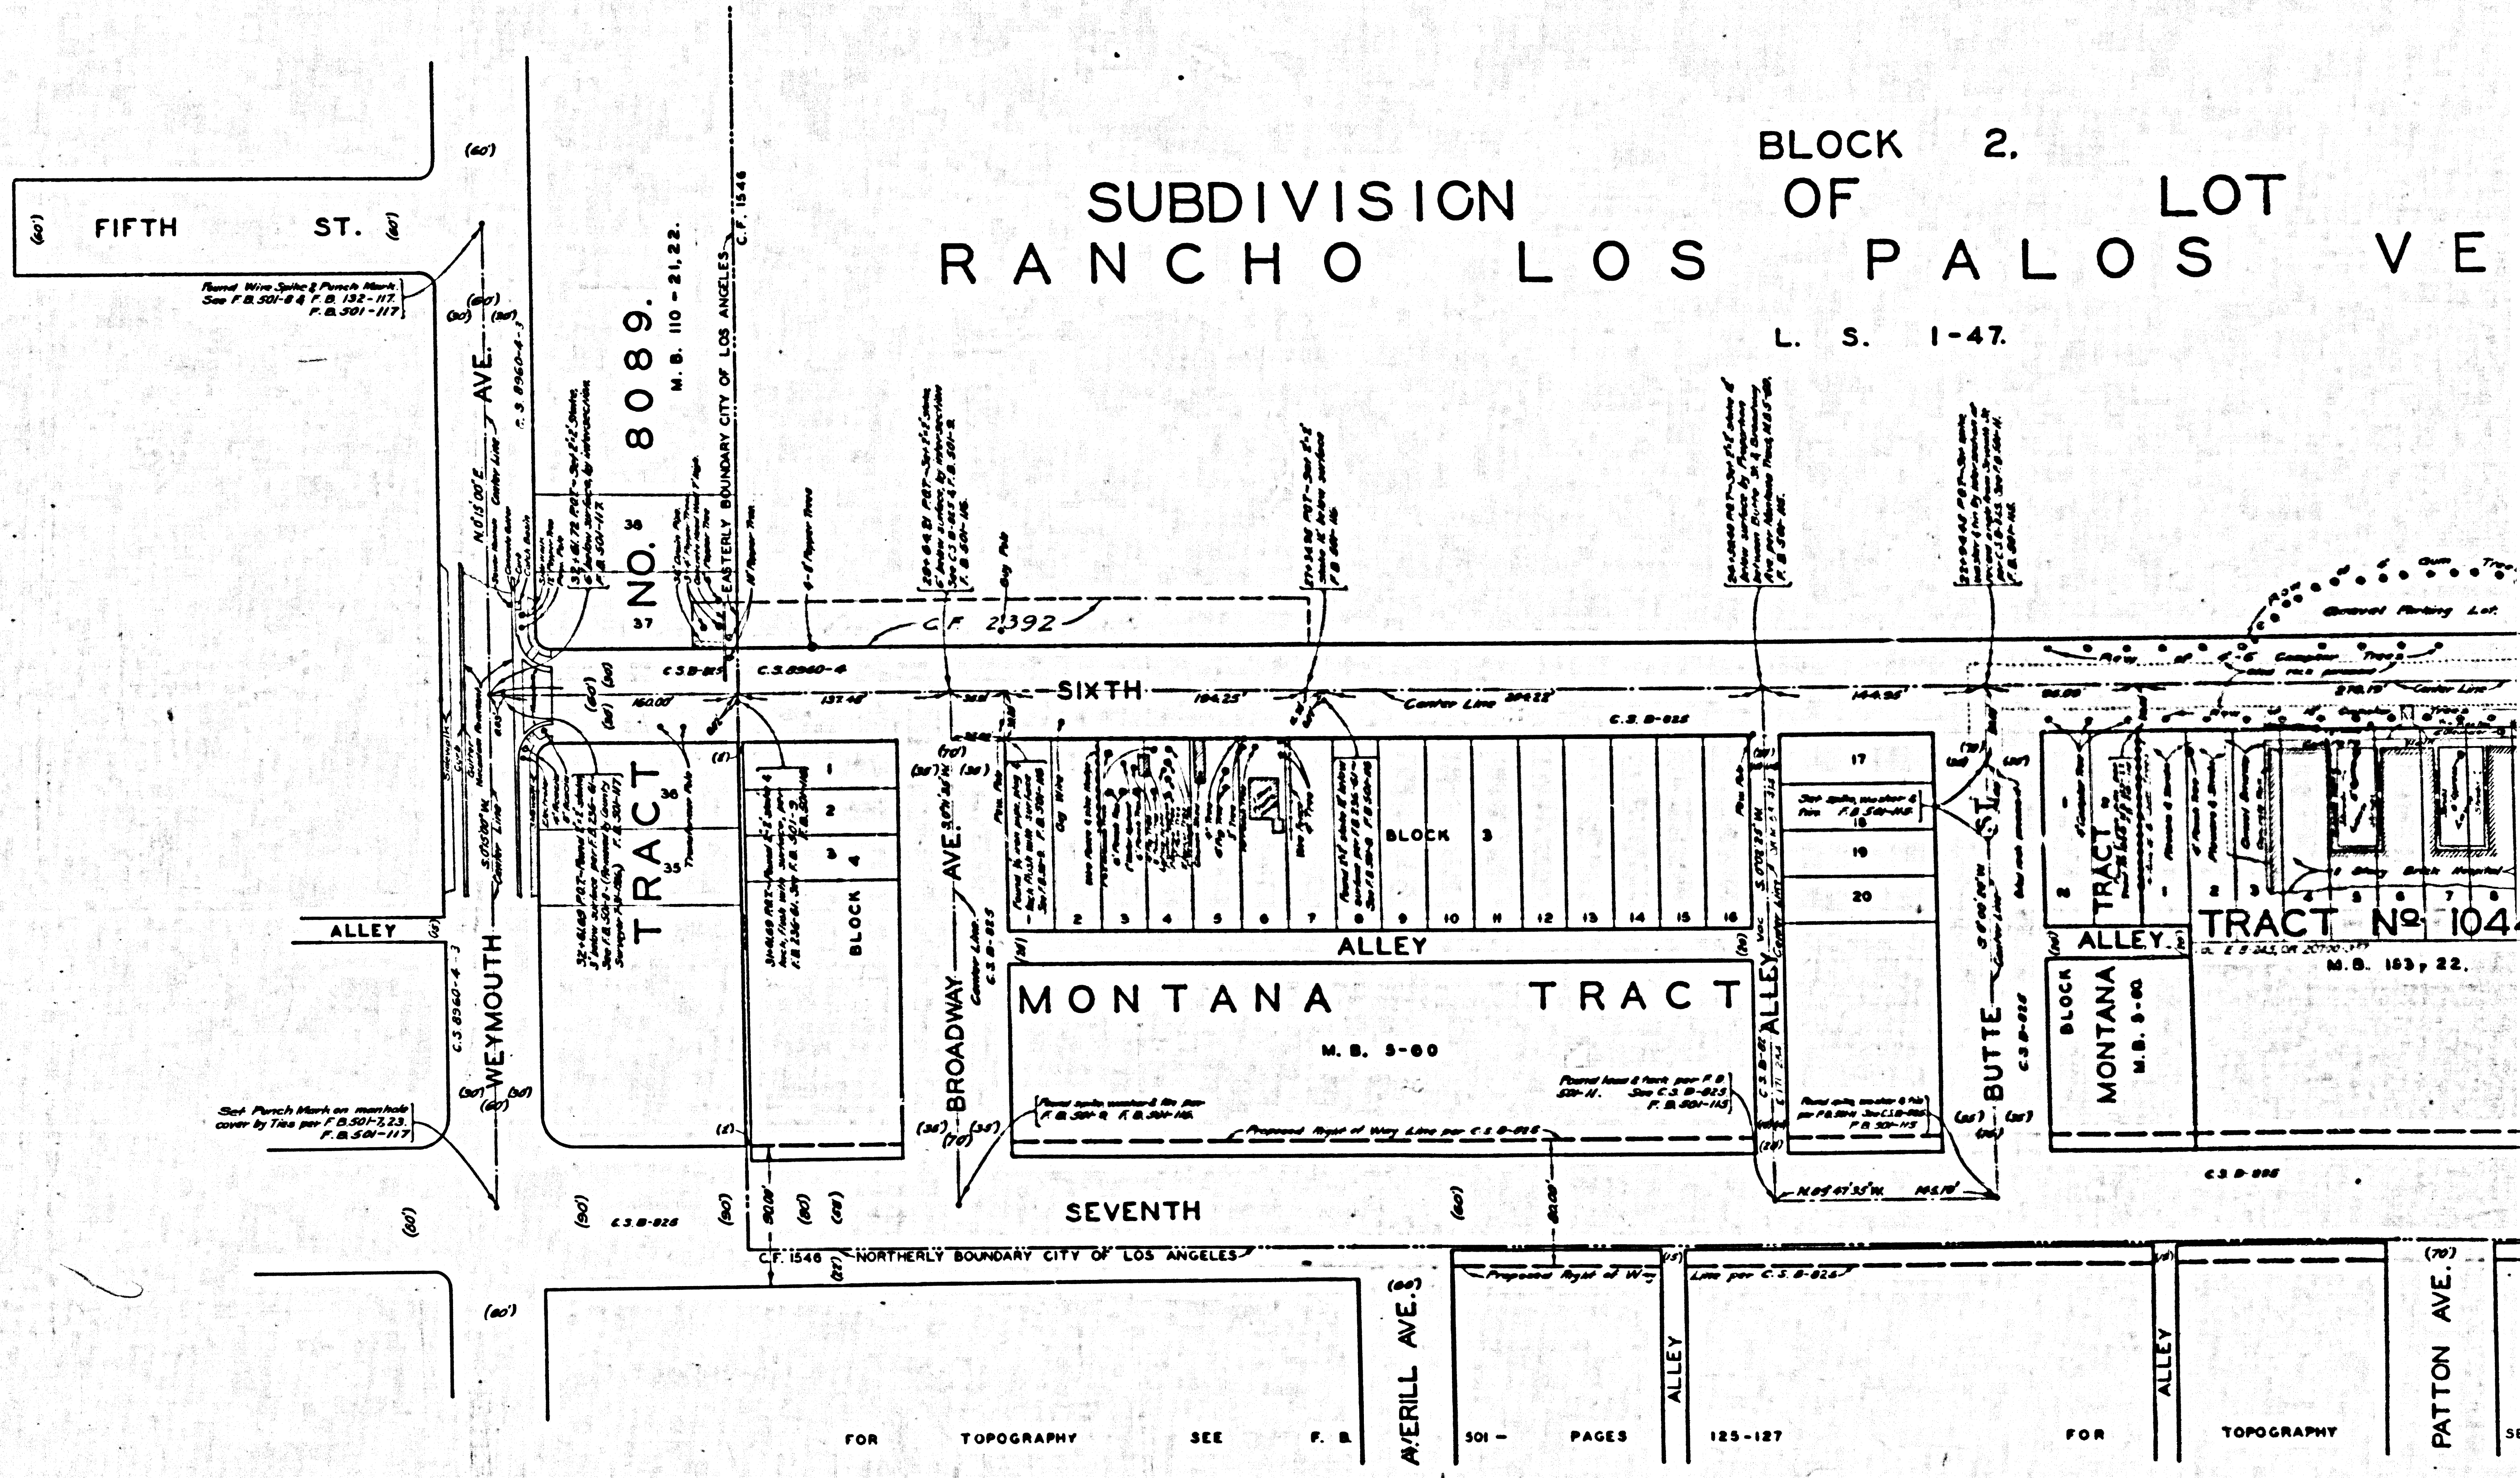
BLOCK 2.
SUBDIVISION OF LOT
RANCHO LOS PALOS VE
L. S. 1-47.

(60') FIFTH ST. (60')
(60')
Found Wire Spike & Punch Mark. See F.B. 501-8 & F.B. 132-117. F.B. 501-117
(60') (30') (30')
AVE.
N.0°15'00"E.
Center Line
C.S. 8960-4-3
TRACT NO. 8089.
M.B. 110-21,22.
EASTERLY BOUNDARY CITY OF LOS ANGELES
C.F. 1546
38
37
36
35
C.F. 2392
C.S. B-825
C.S. 8960-4
SIXTH
160.00'
137.48'
104.25'
Center Line
144.96'
C.S. B-825
Gravel Parking Lot
Row of Camphor Trees
Center Line
BLOCK 4
1 2 3 4
BLOCK 3
1 2 3 4 5 6 7 8 9 10 11 12 13 14 15 16
17 18 19 20
ALLEY
MONTANA TRACT
M.B. 3-60
BROADWAY AVE.
Center Line
C.S. B-825
ALLEY
BUTTE ST.
Center Line
C.S. B-825
S.0°10'00"W.
ALLEY
TRACT
BLOCK
MONTANA
M.B. 3-60
TRACT No 104
M.B. 183, 22.
1 Story Brick Hospital
ALLEY
WEYMOUTH
S.0°15'00"W.
Center Line
C.S. 8960-4-3
Sidewalk
Set Punch Mark on manhole cover by Ties per F.B. 501-7, 23. F.B. 501-117
Proposed Right of Way Line per C.S. B-825
Found spike washer & tin per F.B. 501-11. F.B. 501-115
N.89°47'35"W. 146.19'
SEVENTH
(60') (90') (90') (60') (80')
C.S. B-825
C.F. 1546 NORTHERLY BOUNDARY CITY OF LOS ANGELES
Proposed Right of Way Line per C.S. B-825
(60')
AVERILL AVE.
ALLEY
ALLEY
PATTON AVE.
(70')
FOR TOPOGRAPHY SEE F.B. 501 - PAGES 125-127 FOR TOPOGRAPHY SE